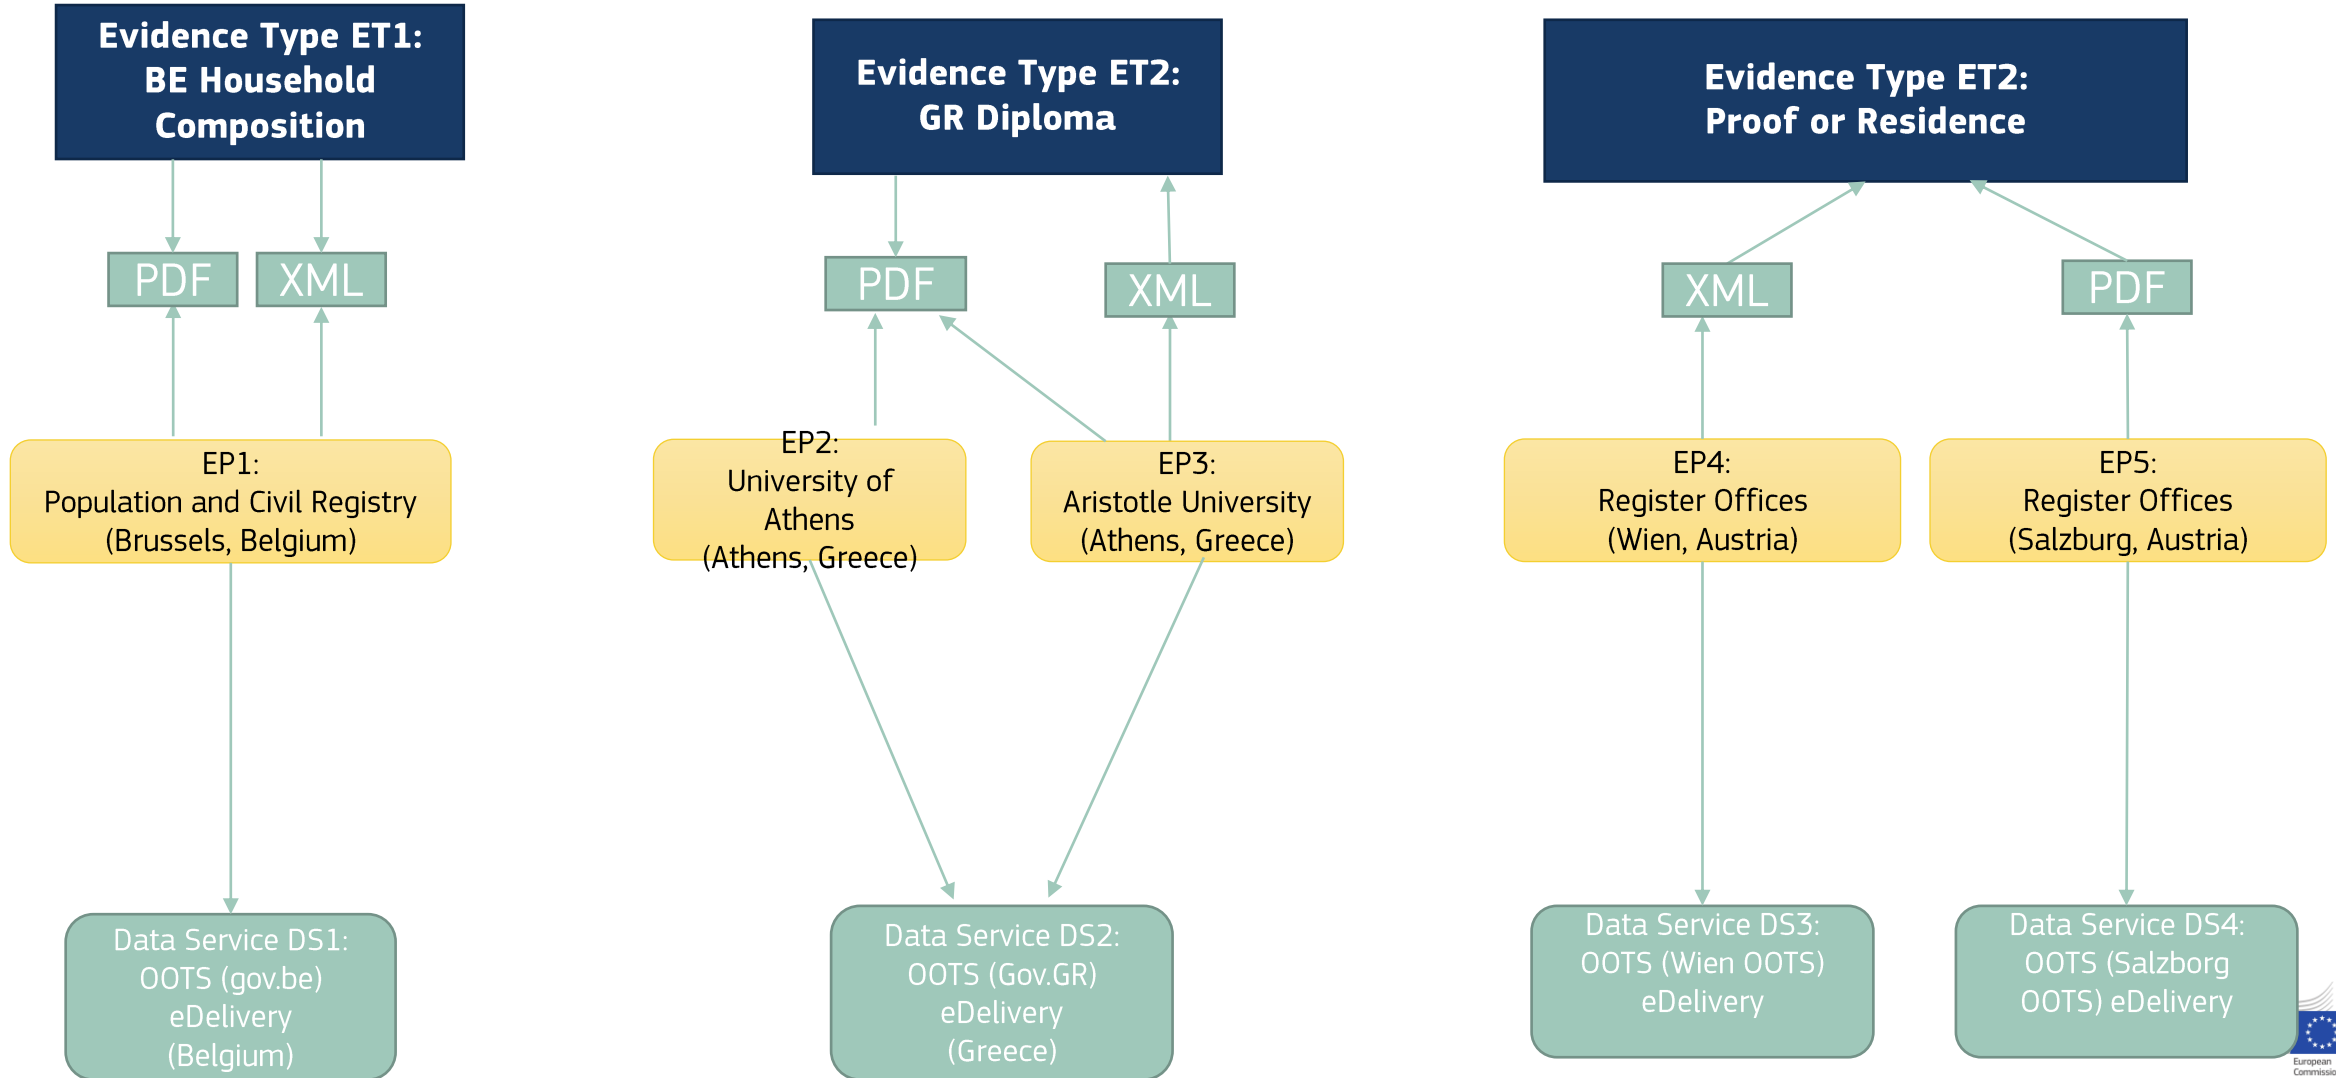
Evidence Type ET1: BE Household Composition

PDF

XML

EP1: Population and Civil Registry (Brussels, Belgium)

Data Service DS1: OOTS (gov.be) eDelivery (Belgium)

Evidence Type ET2: GR Diploma

PDF

XML

EP2: University of Athens (Athens, Greece)

EP3: Aristotle University (Athens, Greece)

Data Service DS2: OOTS (Gov.GR) eDelivery (Greece)

Evidence Type ET2: Proof or Residence

XML

PDF

EP4: Register Offices (Wien, Austria)

EP5: Register Offices (Salzburg, Austria)

Data Service DS3: OOTS (Wien OOTS) eDelivery

Data Service DS4: OOTS (Salzborg OOTS) eDelivery

European Commissio